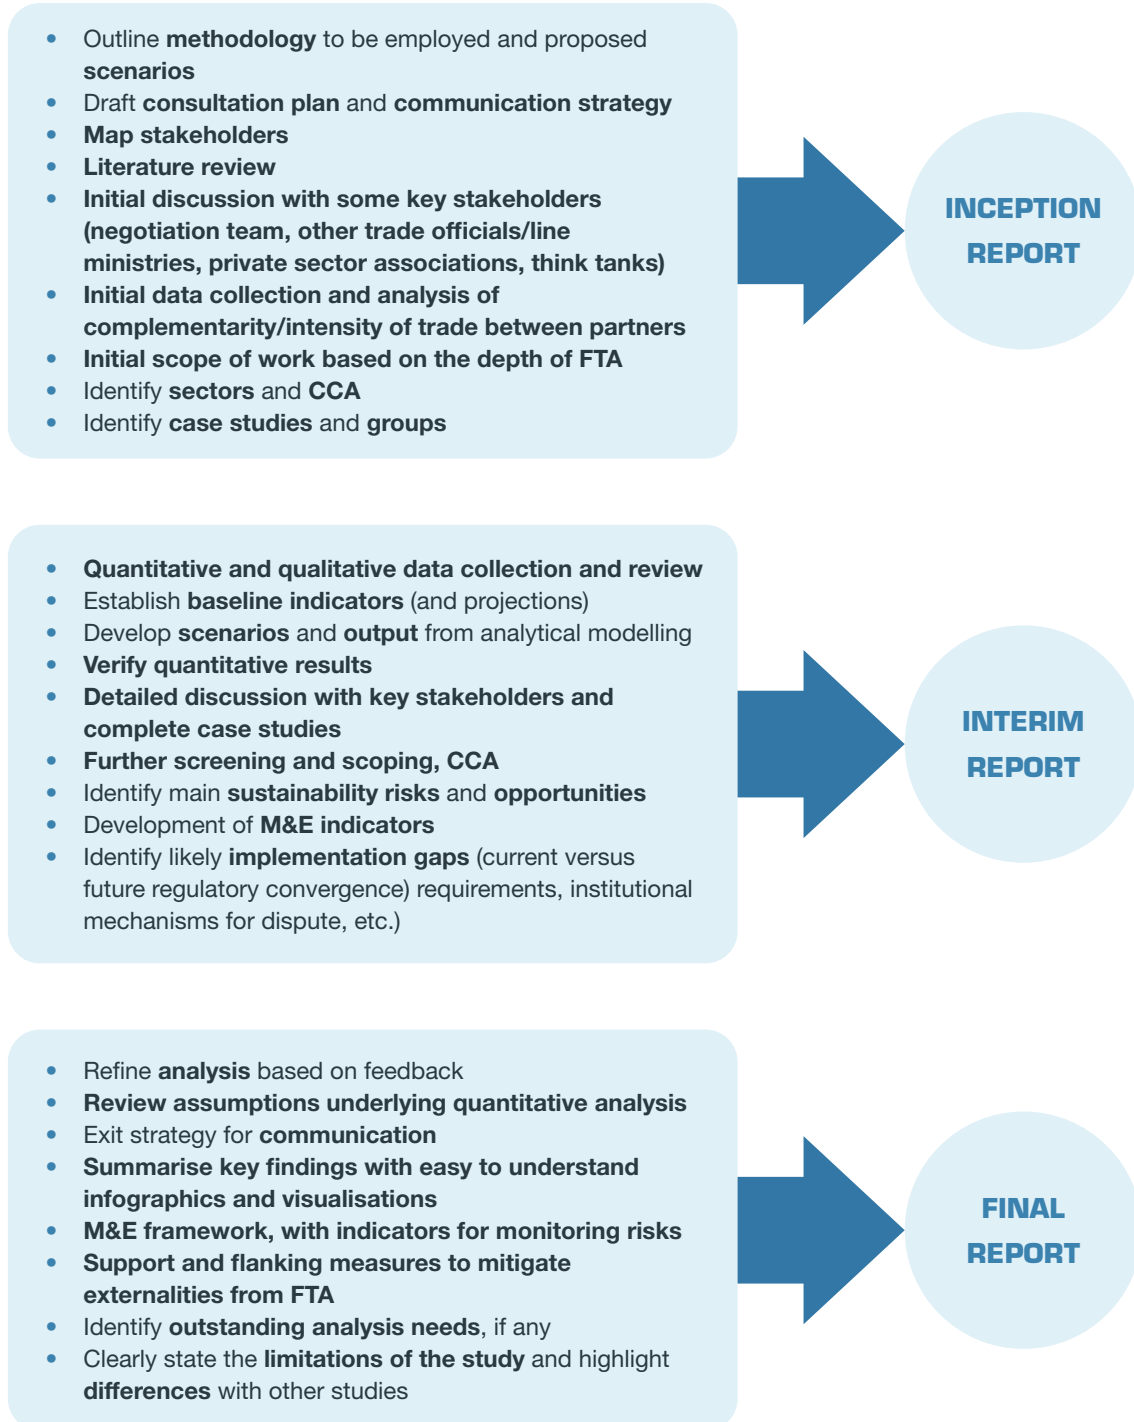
- Outline methodology to be employed and proposed scenarios
- Draft consultation plan and communication strategy
- Map stakeholders
- Literature review
- Initial discussion with some key stakeholders (negotiation team, other trade officials/line ministries, private sector associations, think tanks)
- Initial data collection and analysis of complementarity/intensity of trade between partners
- Initial scope of work based on the depth of FTA
- Identify sectors and CCA
- Identify case studies and groups

INCEPTION REPORT

- Quantitative and qualitative data collection and review
- Establish baseline indicators (and projections)
- Develop scenarios and output from analytical modelling
- Verify quantitative results
- Detailed discussion with key stakeholders and complete case studies
- Further screening and scoping, CCA
- Identify main sustainability risks and opportunities
- Development of M&E indicators
- Identify likely implementation gaps (current versus future regulatory convergence) requirements, institutional mechanisms for dispute, etc.)

INTERIM REPORT

- Refine analysis based on feedback
- Review assumptions underlying quantitative analysis
- Exit strategy for communication
- Summarise key findings with easy to understand infographics and visualisations
- M&E framework, with indicators for monitoring risks
- Support and flanking measures to mitigate externalities from FTA
- Identify outstanding analysis needs, if any
- Clearly state the limitations of the study and highlight differences with other studies

FINAL REPORT